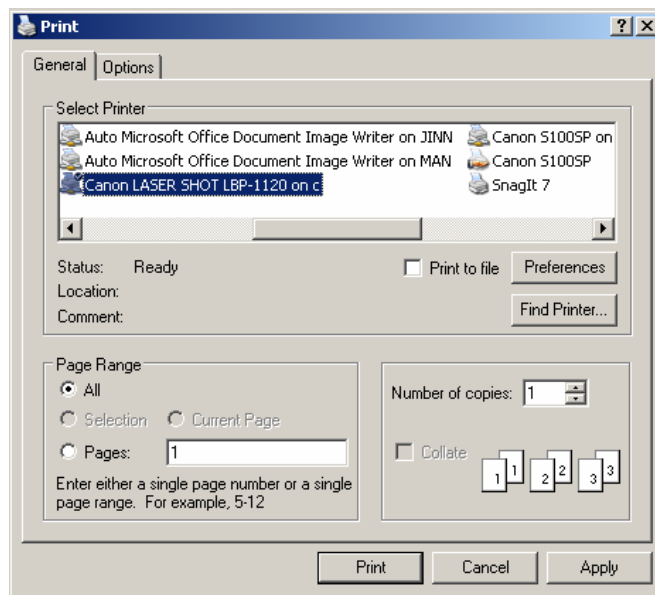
Print

?

X

General

Options

Select Printer

Auto Microsoft Office Document Image Writer on JINN

Canon S100SP on

Auto Microsoft Office Document Image Writer on MAN

Canon S100SP

Canon LASER SHOT LBP-1120 on c

SnagIt 7

Status: Ready

Location:

Comment:

Print to file

Preferences

Find Printer...

Page Range

All

Selection

Current Page

Pages: 1

Enter either a single page number or a single page range. For example, 5-12

Number of copies: 1

Collate

1 1 2 2 3 3

Print

Cancel

Apply